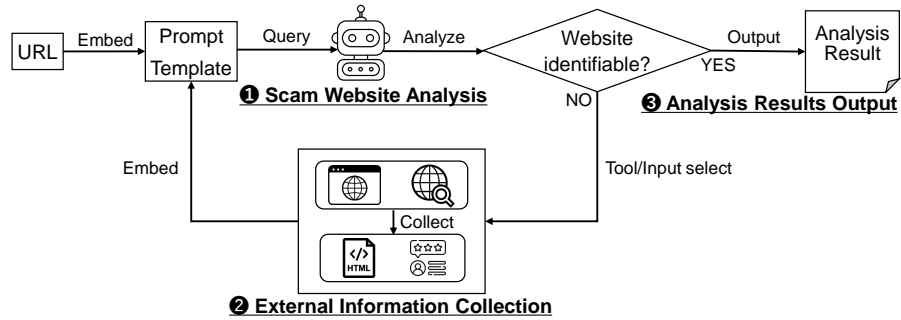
URL

Embed

Prompt Template

Query

Analyze

Website identifiable?

Output

YES

Analysis Result

❶ Scam Website Analysis

NO

❸ Analysis Results Output

Embed

Tool/Input select

Collect

</>
HTML

❷ External Information Collection